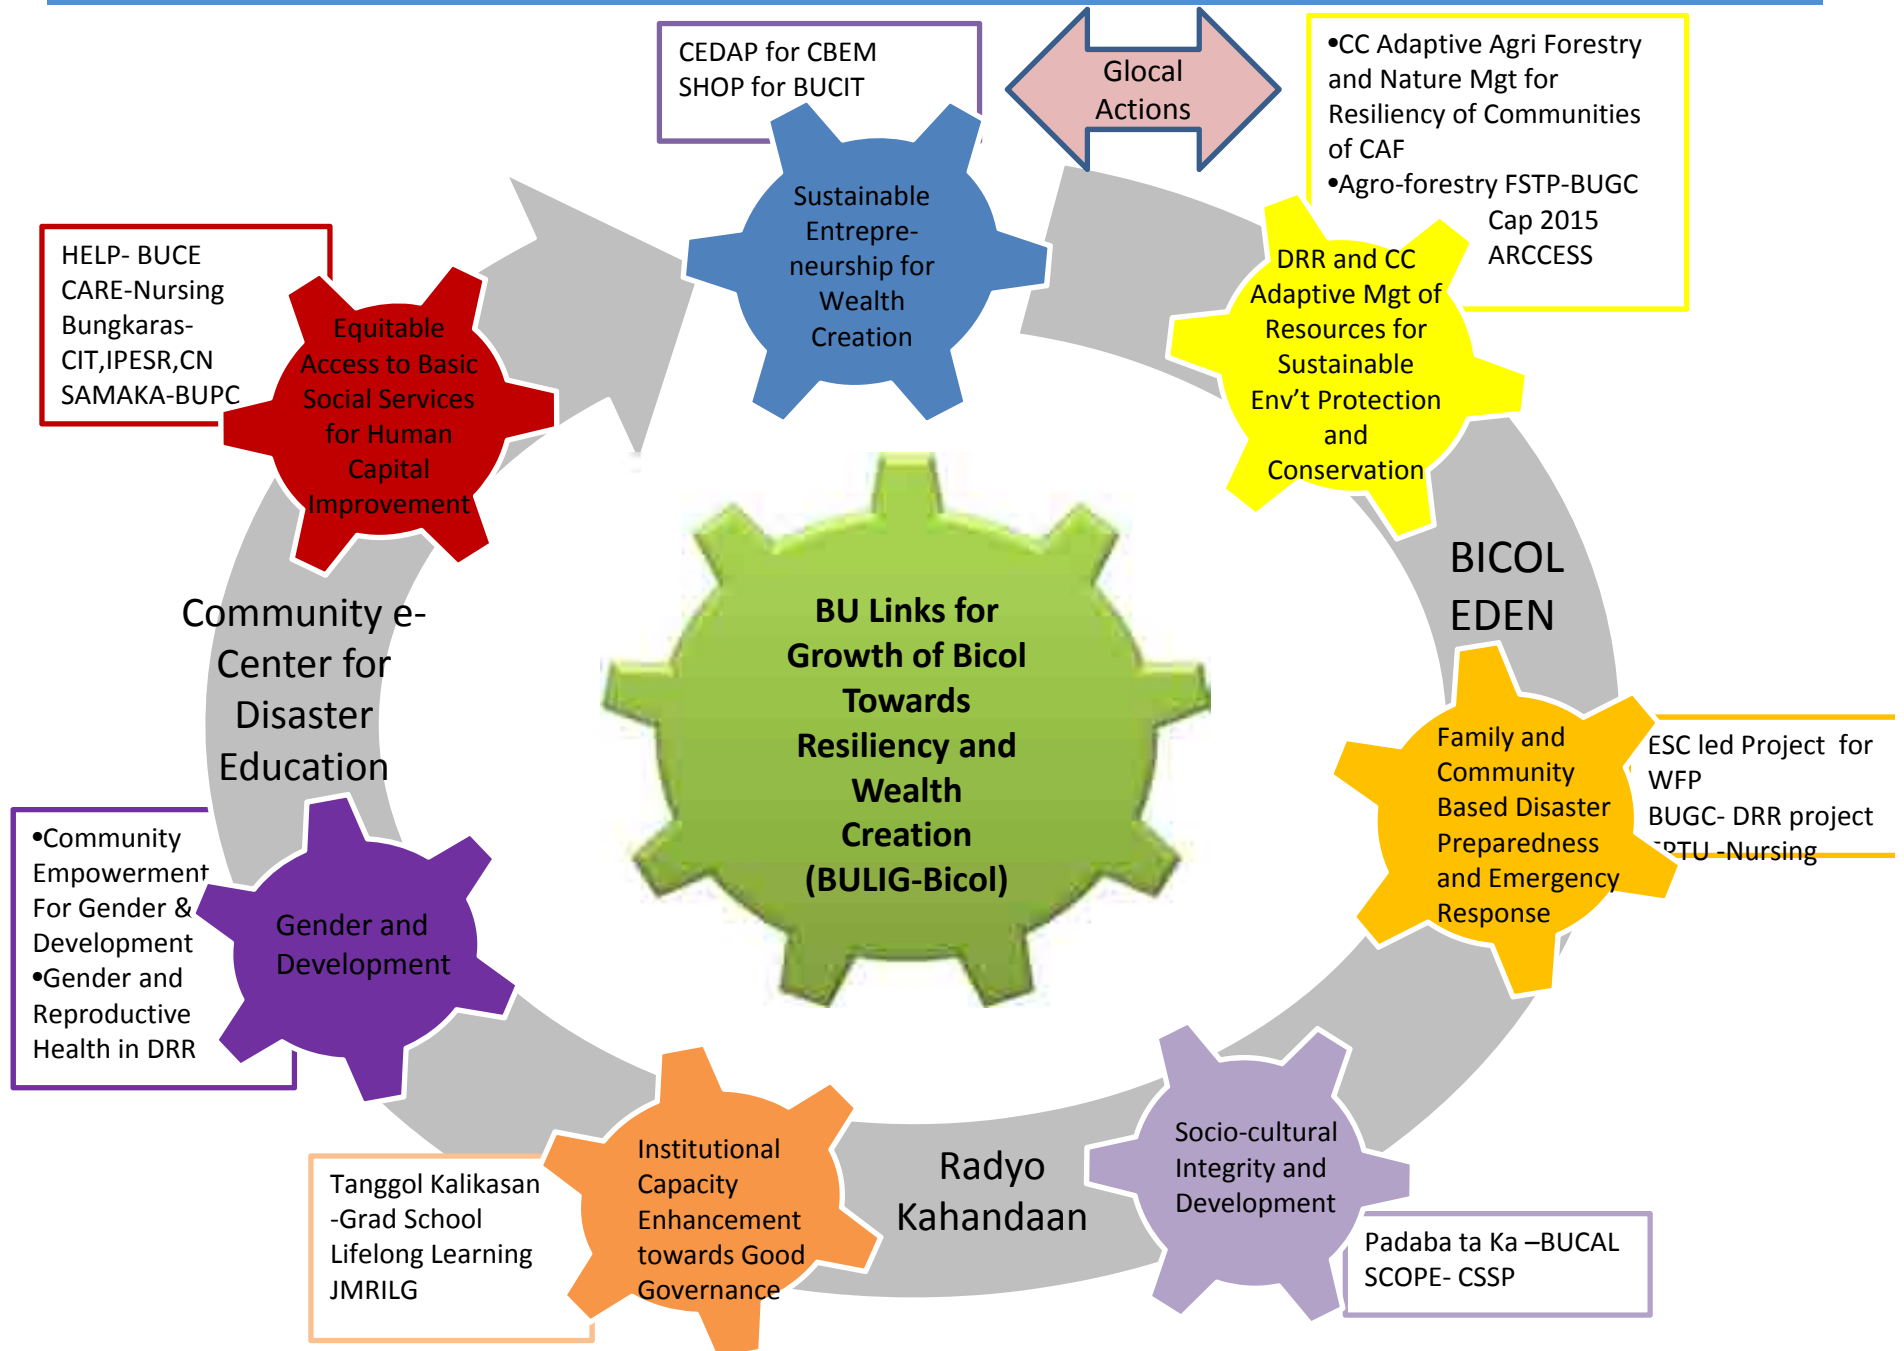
CEDAP for CBEM
SHOP for BUCIT

Glocal Actions

•CC Adaptive Agri Forestry and Nature Mgt for Resiliency of Communities of CAF
•Agro-forestry FSTP-BUGC
Cap 2015
ARCCESS

HELP- BUCE
CARE-Nursing
Bungkaras-CIT,IPESR,CN
SAMAKA-BUPC

Equitable Access to Basic Social Services for Human Capital Improvement

Sustainable Entrepre-neurship for Wealth Creation

DRR and CC Adaptive Mgt of Resources for Sustainable Env't Protection and Conservation

BICOL EDEN

Community e-Center for Disaster Education

BU Links for Growth of Bicol Towards Resiliency and Wealth Creation (BULIG-Bicol)

Family and Community Based Disaster Preparedness and Emergency Response

ESC led Project for WFP
BUGC- DRR project
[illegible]TU -Nursing

•Community Empowerment For Gender & Development
•Gender and Reproductive Health in DRR

Gender and Development

Institutional Capacity Enhancement towards Good Governance

Radyo Kahandaan

Socio-cultural Integrity and Development

Tanggol Kalikasan
-Grad School
Lifelong Learning
JMRILG

Padaba ta Ka –BUCAL
SCOPE- CSSP